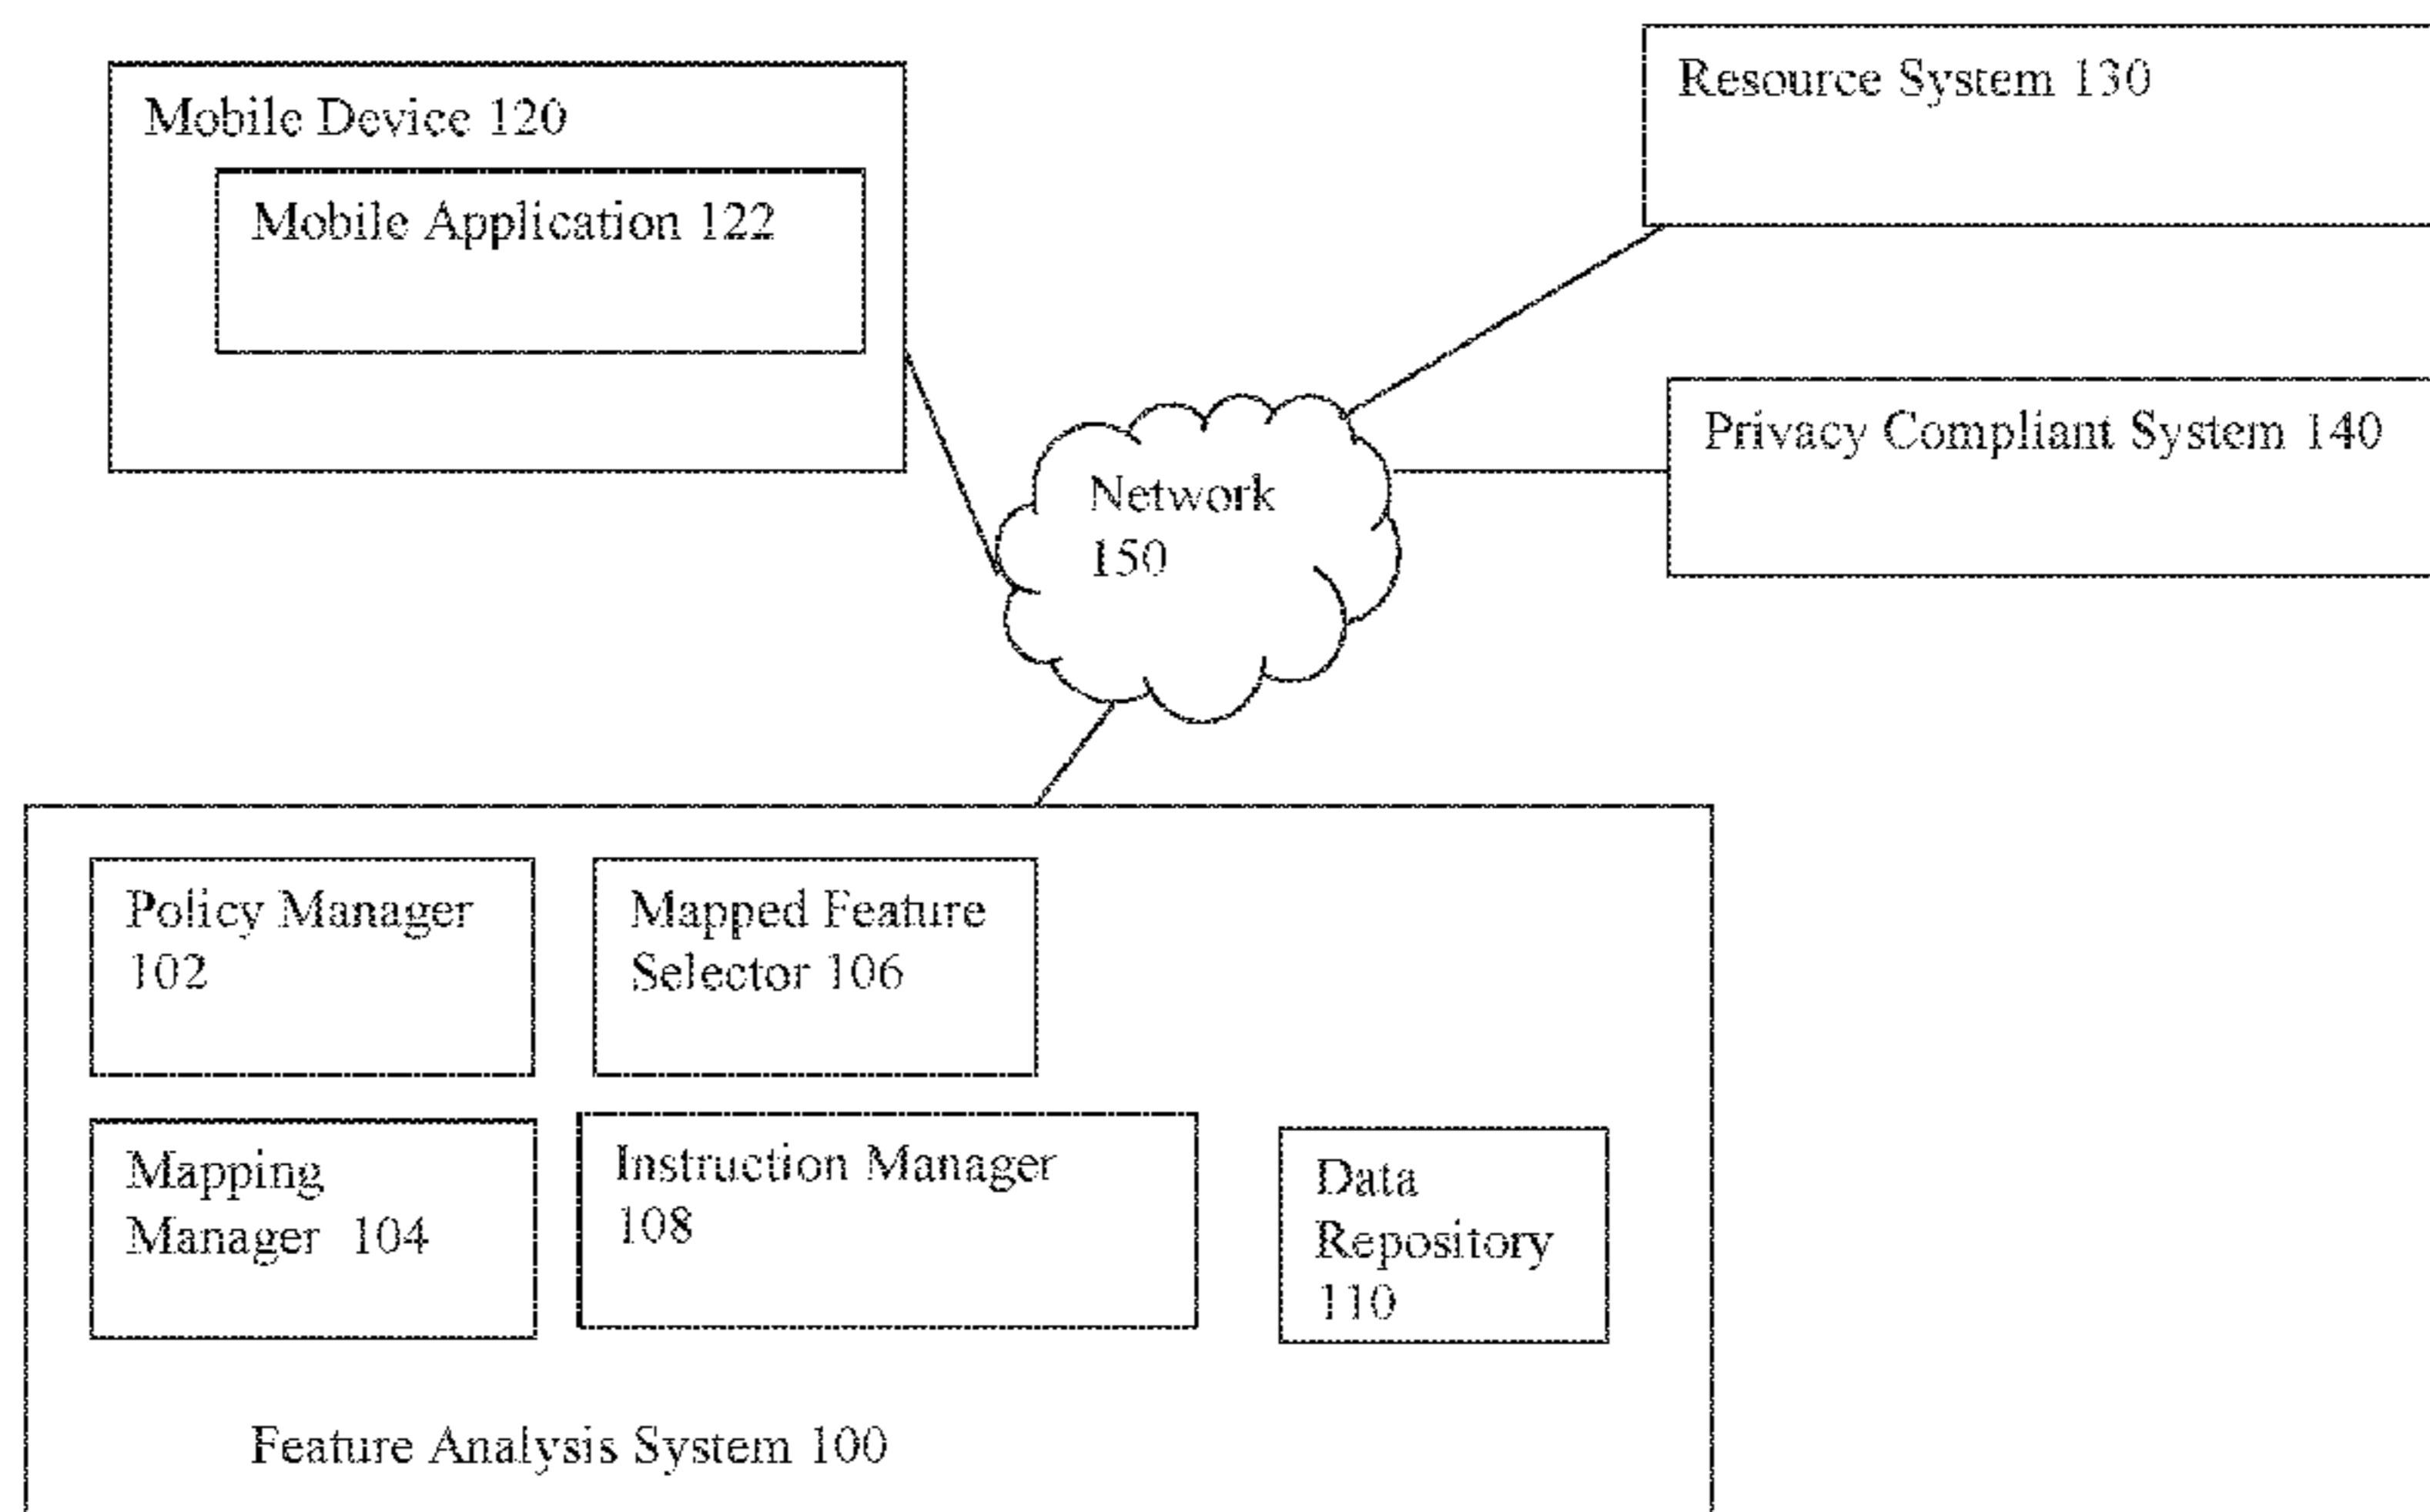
Mobile Device 120

Mobile Application 122

Resource System 130

Privacy Compliant System 140

Network 150

Policy Manager 102

Mapped Feature Selector 106

Mapping Manager 104

Instruction Manager 108

Data Repository 110

Feature Analysis System 100